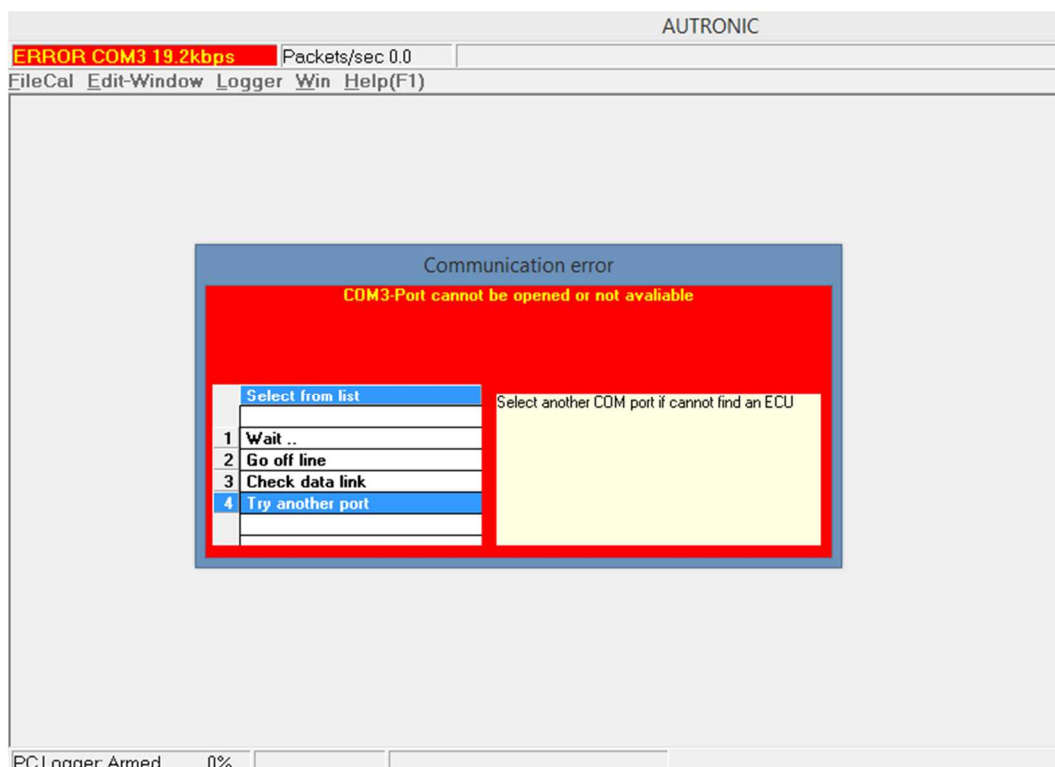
AUTRONIC

ERROR COM3 19.2kbps
Packets/sec 0.0

FileCal Edit-Window Logger Win Help(F1)

Communication error

COM3-Port cannot be opened or not avaliable

Select from list

1 Wait ..
2 Go off line
3 Check data link
4 Try another port

Select another COM port if cannot find an ECU

PC Logger: Armed 0%